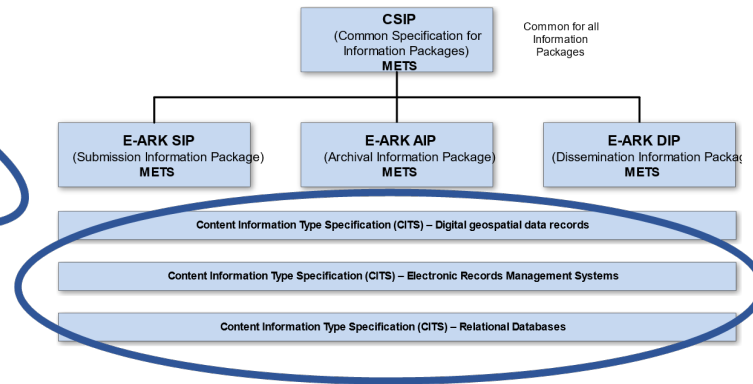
CSIP
(Common Specification for Information Packages)
METS

Common for all Information Packages

E-ARK SIP
(Submission Information Package)
METS

E-ARK AIP
(Archival Information Package)
METS

E-ARK DIP
(Dissemination Information Packag
METS

Content Information Type Specification (CITS) – Digital geospatial data records

Content Information Type Specification (CITS) – Electronic Records Management Systems

Content Information Type Specification (CITS) – Relational Databases